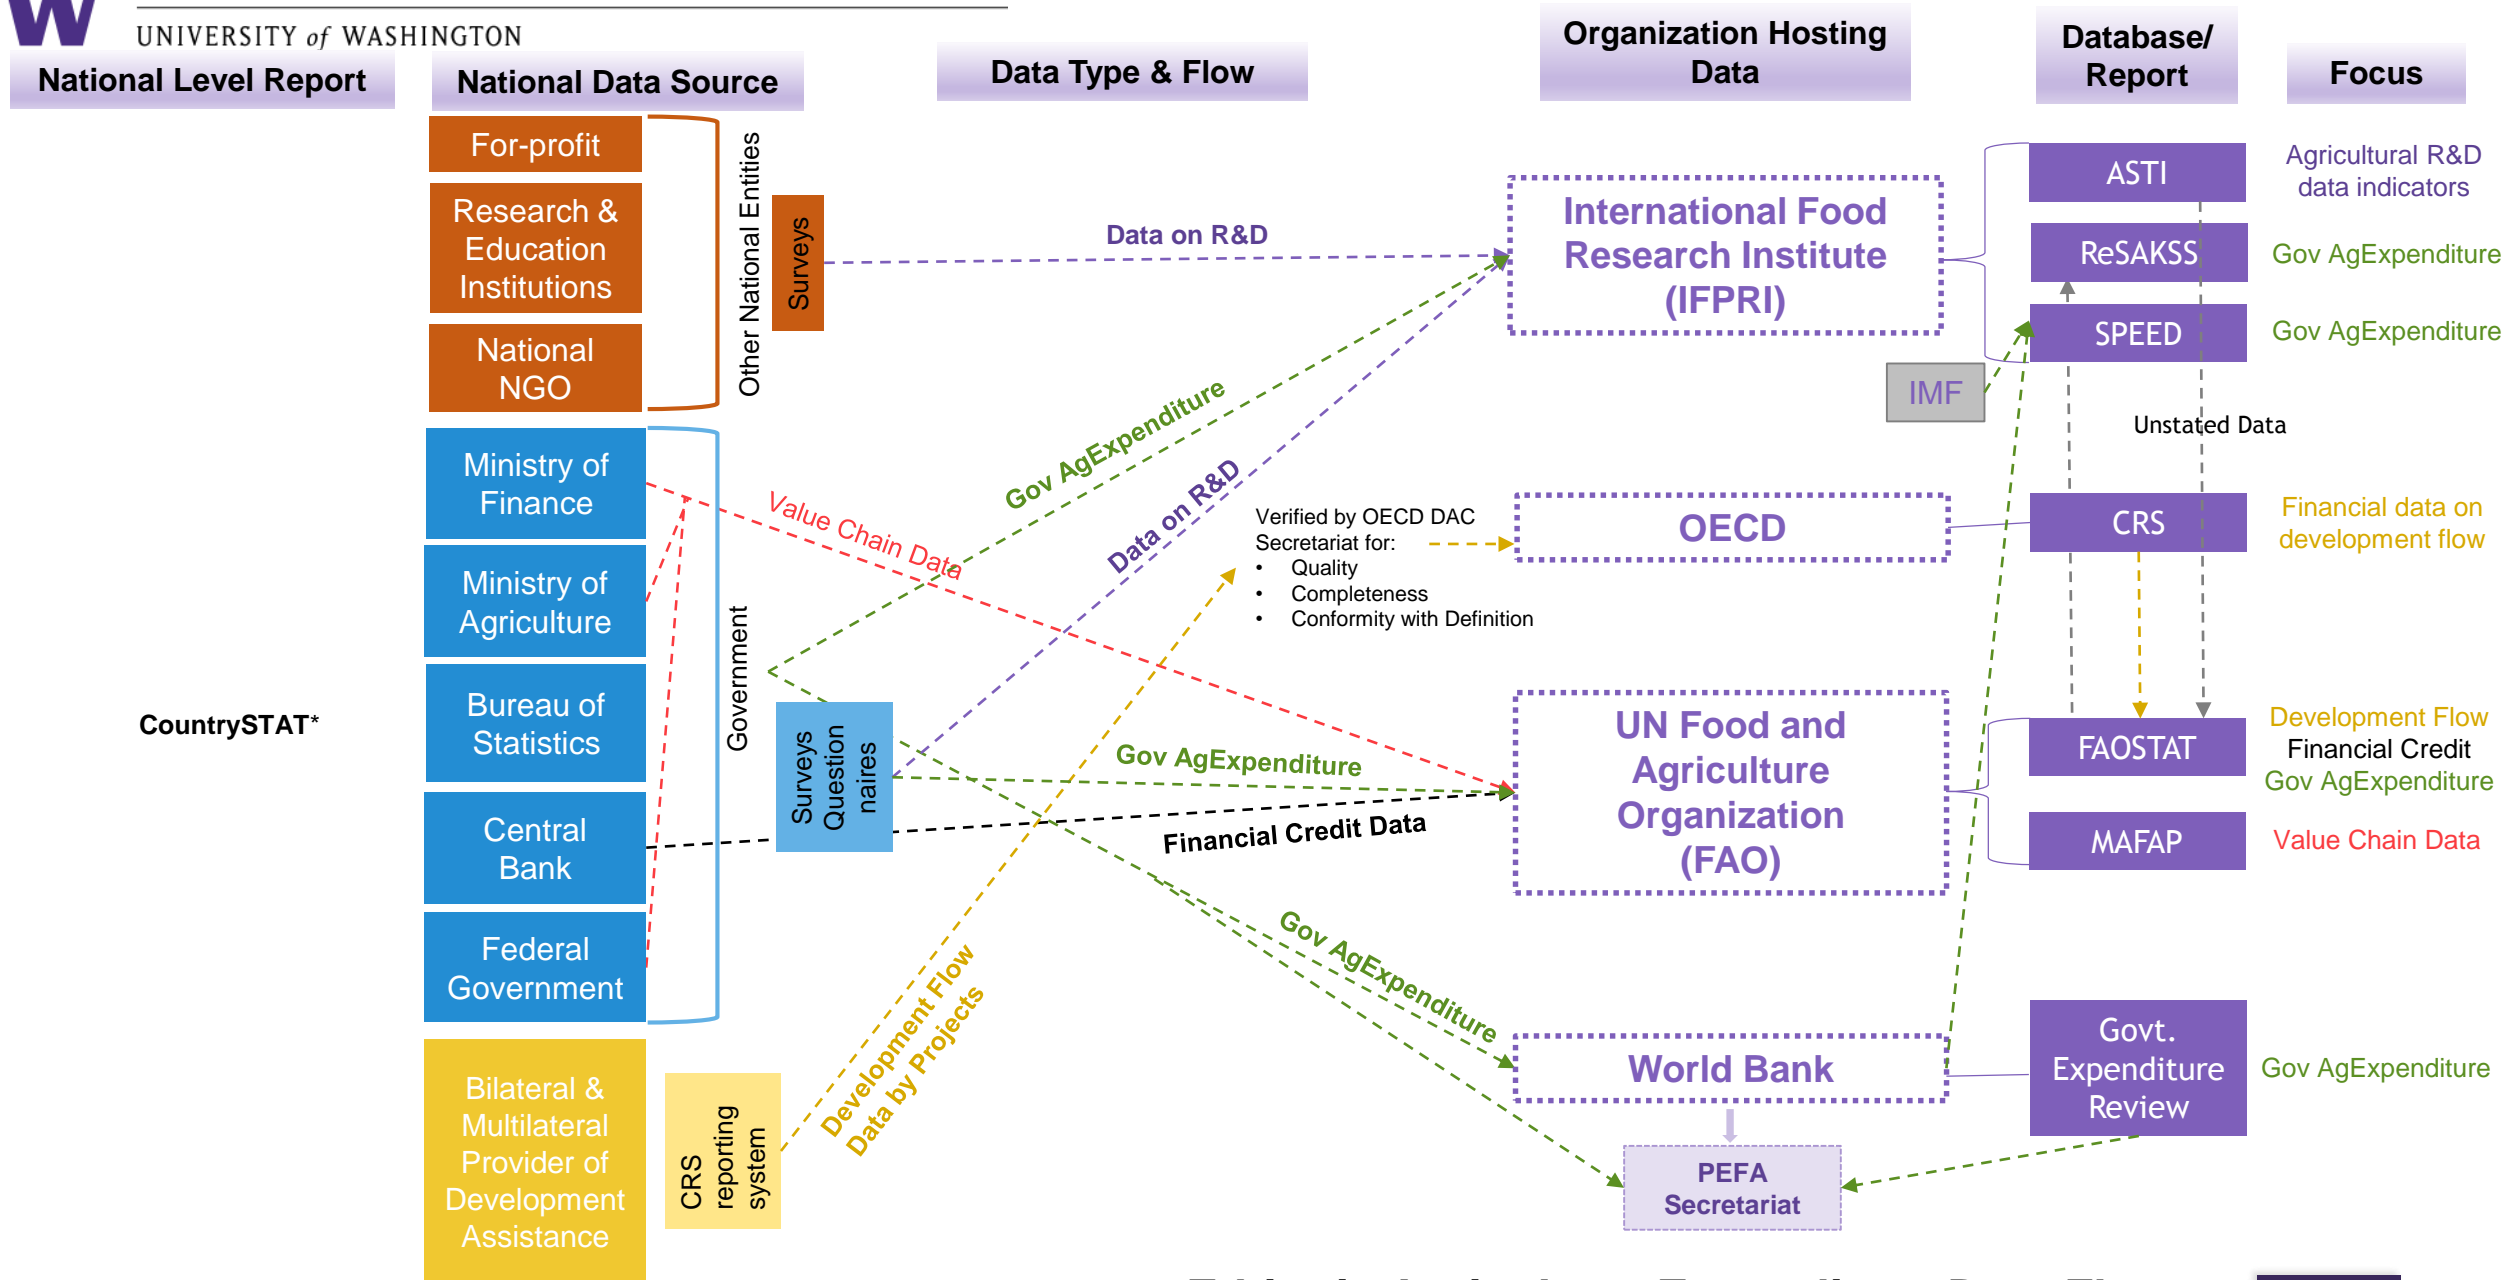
UNIVERSITY of WASHINGTON

National Level Report

National Data Source

Data Type & Flow

Organization Hosting Data

Database/ Report

Focus

For-profit

Research & Education Institutions

National NGO

Other National Entities

Surveys

Data on R&D

International Food Research Institute (IFPRI)

ASTI

Agricultural R&D data indicators

ReSAKSS

Gov AgExpenditure

SPEED

Gov AgExpenditure

IMF

Unstated Data

Ministry of Finance

Ministry of Agriculture

Bureau of Statistics

Central Bank

Federal Government

Government

Gov AgExpenditure

Data on R&D

Value Chain Data

Verified by OECD DAC Secretariat for:
• Quality
• Completeness
• Conformity with Definition

OECD

CRS

Financial data on development flow

CountrySTAT*

Surveys Questionnaires

Gov AgExpenditure

Financial Credit Data

UN Food and Agriculture Organization (FAO)

FAOSTAT

Development Flow
Financial Credit
Gov AgExpenditure

MAFAP

Value Chain Data

Gov AgExpenditure

World Bank

Govt. Expenditure Review

Gov AgExpenditure

Bilateral & Multilateral Provider of Development Assistance

CRS reporting system

Development Flow Data by Projects

PEFA Secretariat